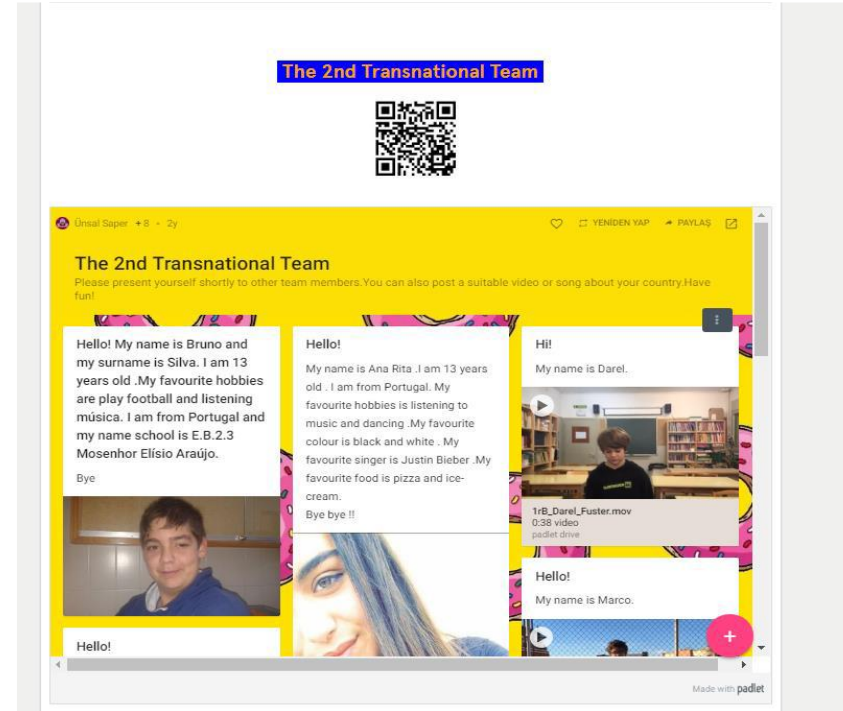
The 2nd Transnational Team

Ünsal Saper +8 • 2y

YENİDEN YAP PAYLAŞ

The 2nd Transnational Team

Please present yourself shortly to other team members.You can also post a suitable video or song about your country.Have fun!

Hello! My name is Bruno and my surname is Silva. I am 13 years old .My favourite hobbies are play football and listening música. I am from Portugal and my name school is E.B.2.3 Mosenhor Elísio Araújo.

Bye

Hello!

Hello!

My name is Ana Rita .I am 13 years old . I am from Portugal. My favourite hobbies is listening to music and dancing .My favourite colour is black and white . My favourite singer is Justin Bieber .My favourite food is pizza and ice-cream.

Bye bye !!

Hi!

My name is Darel.

1rB_Darel_Fuster.mov
0:38 video
padlet drive

Hello!

My name is Marco.

+

Made with padlet